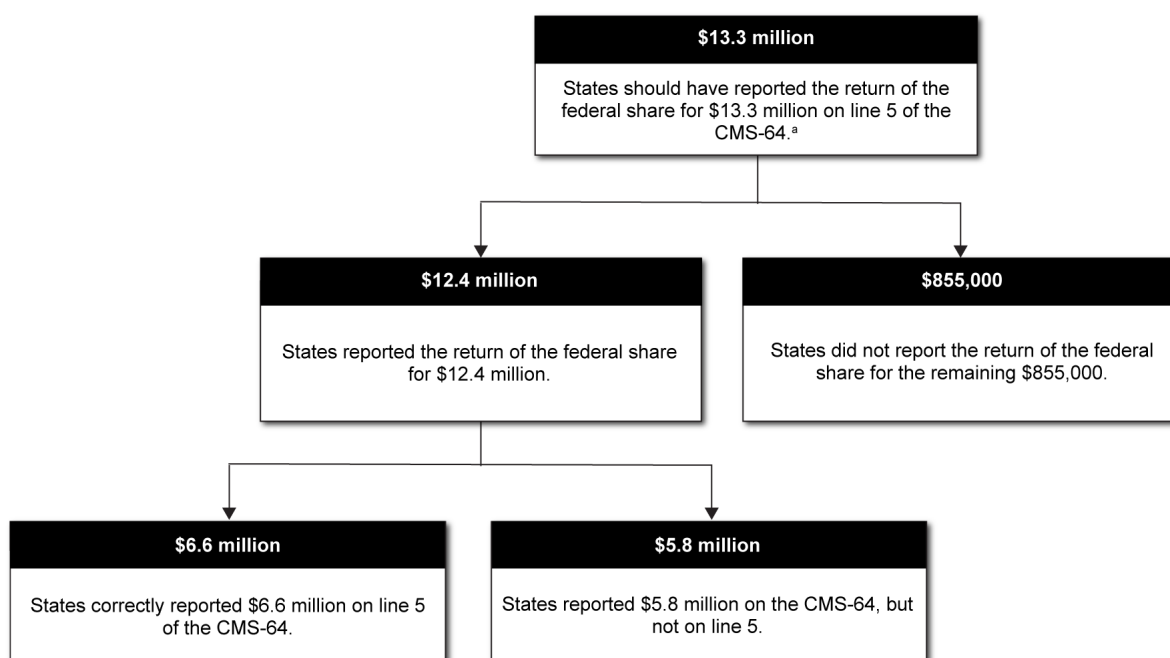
$13.3 million

States should have reported the return of the federal share for $13.3 million on line 5 of the CMS-64.$^{a}$

$12.4 million

States reported the return of the federal share for $12.4 million.

$855,000

States did not report the return of the federal share for the remaining $855,000.

$6.6 million

States correctly reported $6.6 million on line 5 of the CMS-64.

$5.8 million

States reported $5.8 million on the CMS-64, but not on line 5.